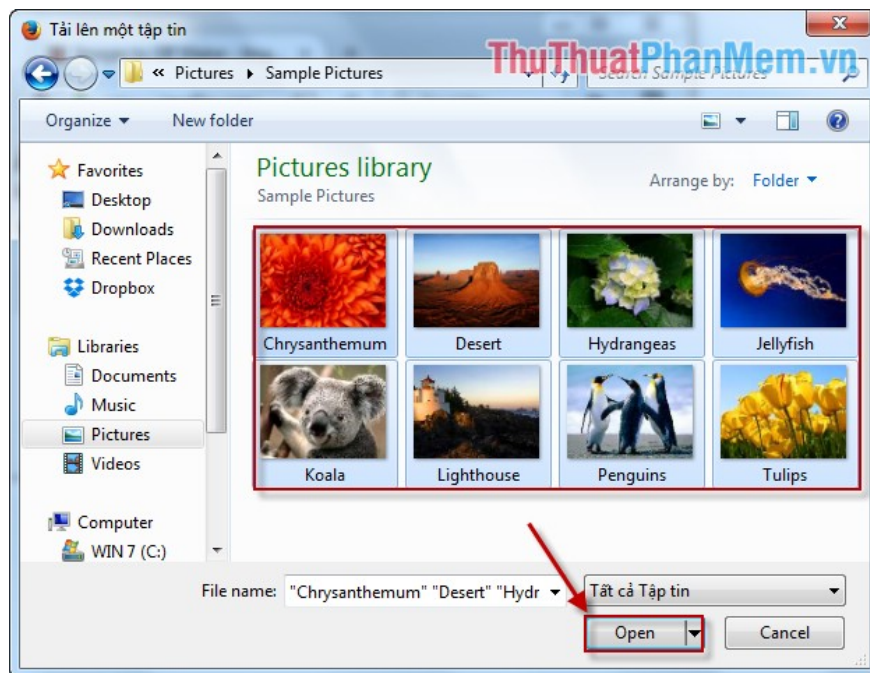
Tải lên một tập tin

ThuThuatPhanMem.vn

« Pictures ▸ Sample Pictures

Search Sample Pictures

Organize ▾ New folder

Favorites
Desktop
Downloads
Recent Places
Dropbox

Libraries
Documents
Music
Pictures
Videos

Computer
WIN 7 (C:)

Pictures library
Sample Pictures

Arrange by: Folder ▾

Chrysanthemum
Desert
Hydrangeas
Jellyfish
Koala
Lighthouse
Penguins
Tulips

File name: "Chrysanthemum" "Desert" "Hydr

Tất cả Tập tin

Open

Cancel